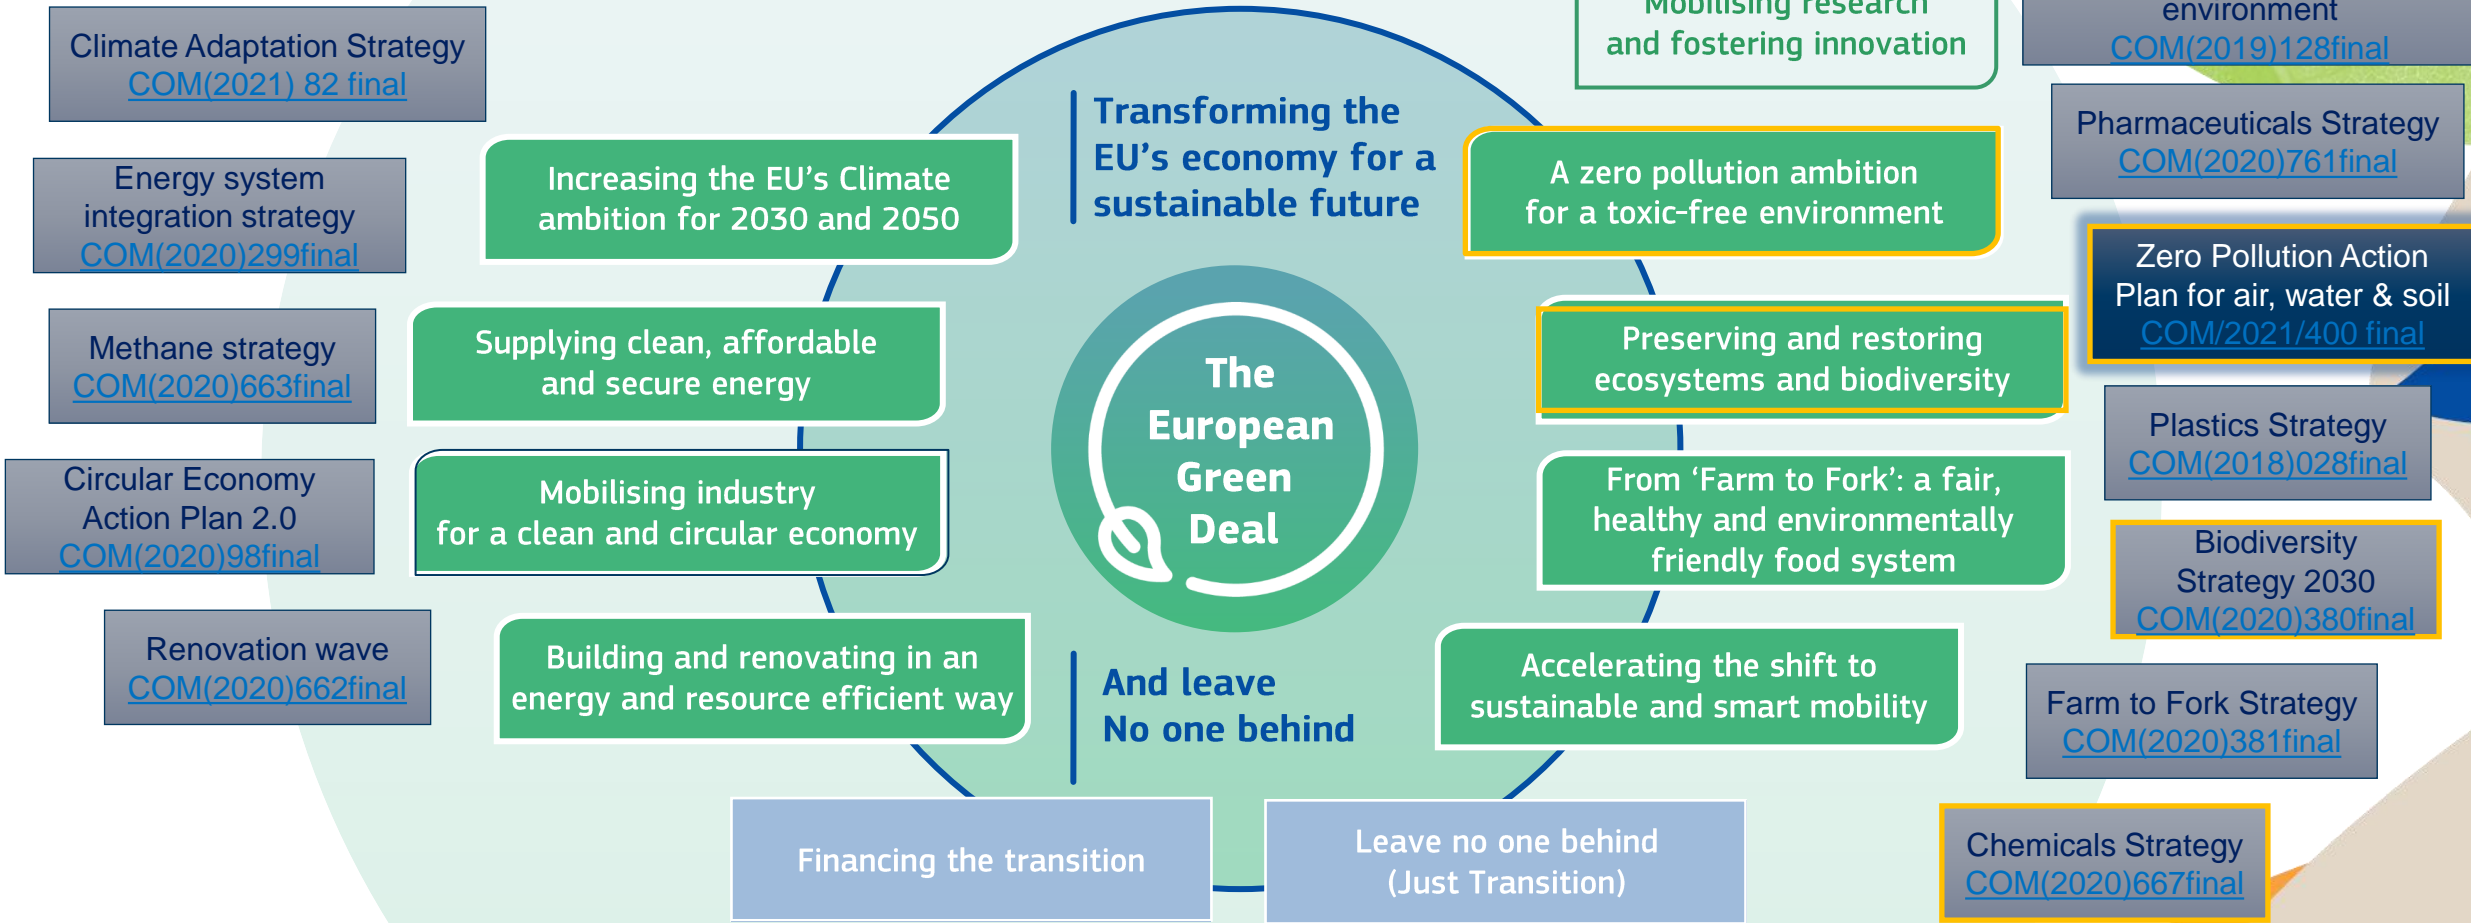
Climate Adaptation Strategy
COM(2021) 82 final

Energy system integration strategy
COM(2020)299final

Methane strategy
COM(2020)663final

Circular Economy Action Plan 2.0
COM(2020)98final

Renovation wave
COM(2020)662final

Increasing the EU's Climate ambition for 2030 and 2050

Supplying clean, affordable and secure energy

Mobilising industry for a clean and circular economy

Building and renovating in an energy and resource efficient way

Transforming the EU's economy for a sustainable future

The European Green Deal

And leave No one behind

Financing the transition

Leave no one behind (Just Transition)

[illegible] research and fostering innovation

A zero pollution ambition for a toxic-free environment

Preserving and restoring ecosystems and biodiversity

From 'Farm to Fork': a fair, healthy and environmentally friendly food system

Accelerating the shift to sustainable and smart mobility

environment
COM(2019)128final

Pharmaceuticals Strategy
COM(2020)761final

Zero Pollution Action Plan for air, water & soil
COM/2021/400 final

Plastics Strategy
COM(2018)028final

Biodiversity Strategy 2030
COM(2020)380final

Farm to Fork Strategy
COM(2020)381final

Chemicals Strategy
COM(2020)667final